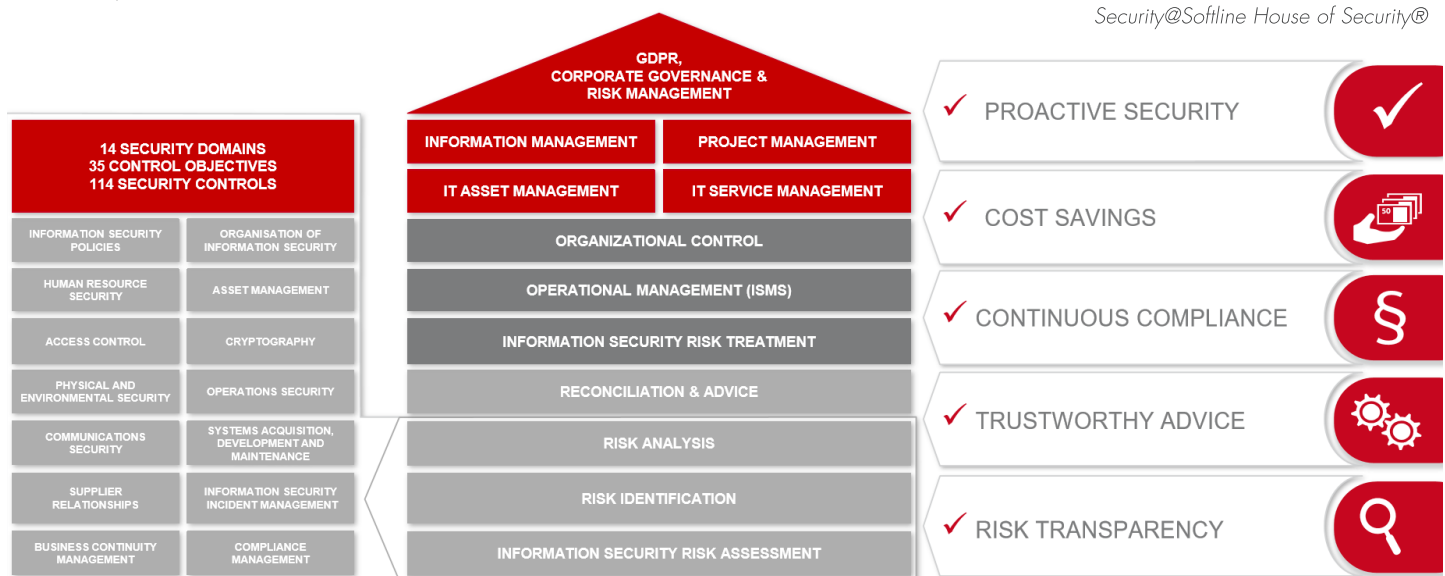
Security@Softline House of Security®

GDPR, CORPORATE GOVERNANCE & RISK MANAGEMENT

INFORMATION MANAGEMENT
PROJECT MANAGEMENT
IT ASSET MANAGEMENT
IT SERVICE MANAGEMENT
ORGANIZATIONAL CONTROL
OPERATIONAL MANAGEMENT (ISMS)
INFORMATION SECURITY RISK TREATMENT
RECONCILIATION & ADVICE
RISK ANALYSIS
RISK IDENTIFICATION
INFORMATION SECURITY RISK ASSESSMENT

14 SECURITY DOMAINS
35 CONTROL OBJECTIVES
114 SECURITY CONTROLS

INFORMATION SECURITY POLICIES
ORGANISATION OF INFORMATION SECURITY
HUMAN RESOURCE SECURITY
ASSET MANAGEMENT
ACCESS CONTROL
CRYPTOGRAPHY
PHYSICAL AND ENVIRONMENTAL SECURITY
OPERATIONS SECURITY
COMMUNICATIONS SECURITY
SYSTEMS ACQUISITION, DEVELOPMENT AND MAINTENANCE
SUPPLIER RELATIONSHIPS
INFORMATION SECURITY INCIDENT MANAGEMENT
BUSINESS CONTINUITY MANAGEMENT
COMPLIANCE MANAGEMENT

✓ PROACTIVE SECURITY
✓ COST SAVINGS
50
✓ CONTINUOUS COMPLIANCE
§
✓ TRUSTWORTHY ADVICE
✓ RISK TRANSPARENCY